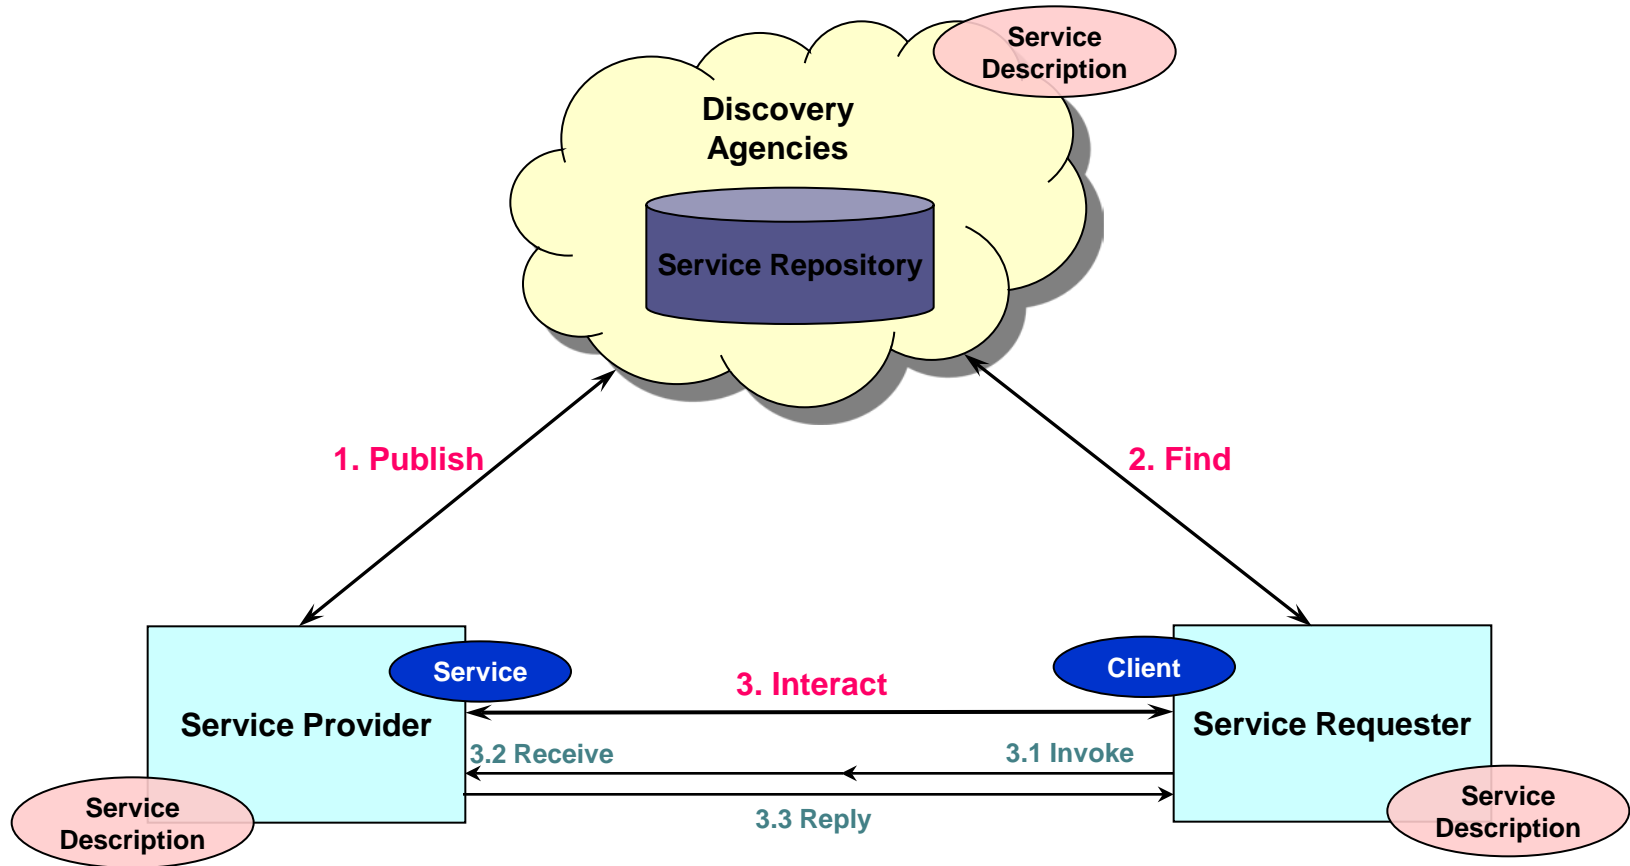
Service Description

Discovery Agencies

Service Repository

1. Publish

2. Find

Service

Client

3. Interact

Service Provider

Service Requester

3.2 Receive

3.1 Invoke

3.3 Reply

Service Description

Service Description